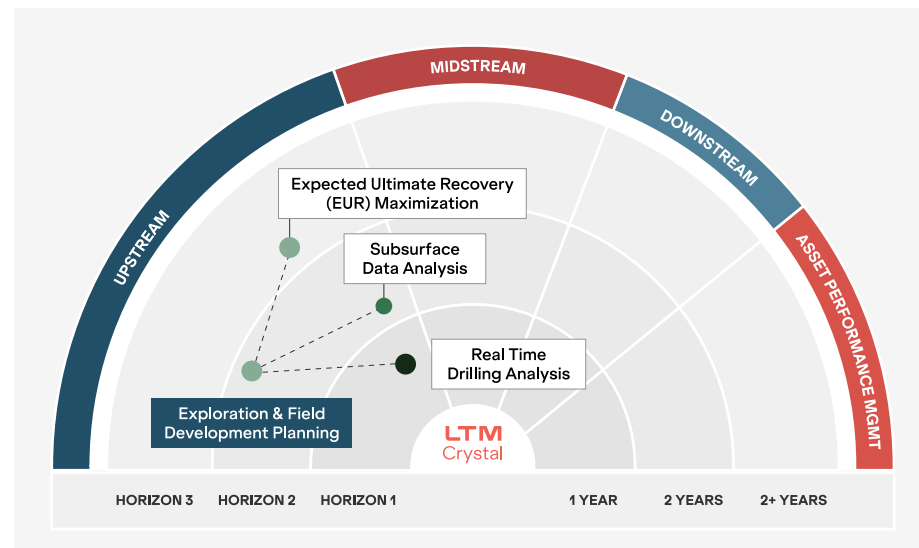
MIDSTREAM
UPSTREAM
DOWNSTREAM
ASSET PERFORMANCE MGMT

Expected Ultimate Recovery (EUR) Maximization

Subsurface Data Analysis

Real Time Drilling Analysis

Exploration & Field Development Planning

LTM Crystal

HORIZON 3 HORIZON 2 HORIZON 1 1 YEAR 2 YEARS 2+ YEARS